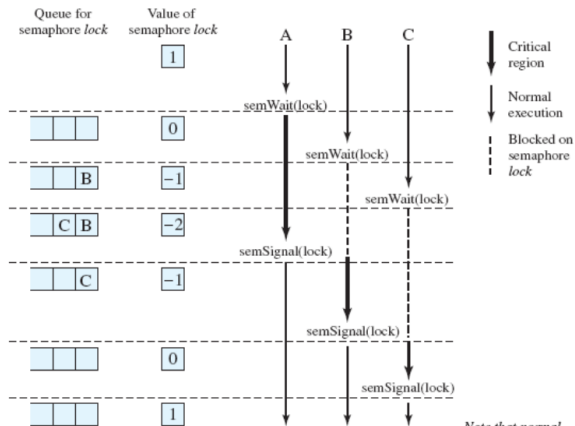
Queue for semaphore *lock*

Value of semaphore *lock*

A

B

C

Critical region

Normal execution

Blocked on semaphore *lock*

1

semWait(lock)

0

semWait(lock)

B

−1

semWait(lock)

C B

−2

semSignal(lock)

C

−1

semSignal(lock)

0

semSignal(lock)

1

Note that normal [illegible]